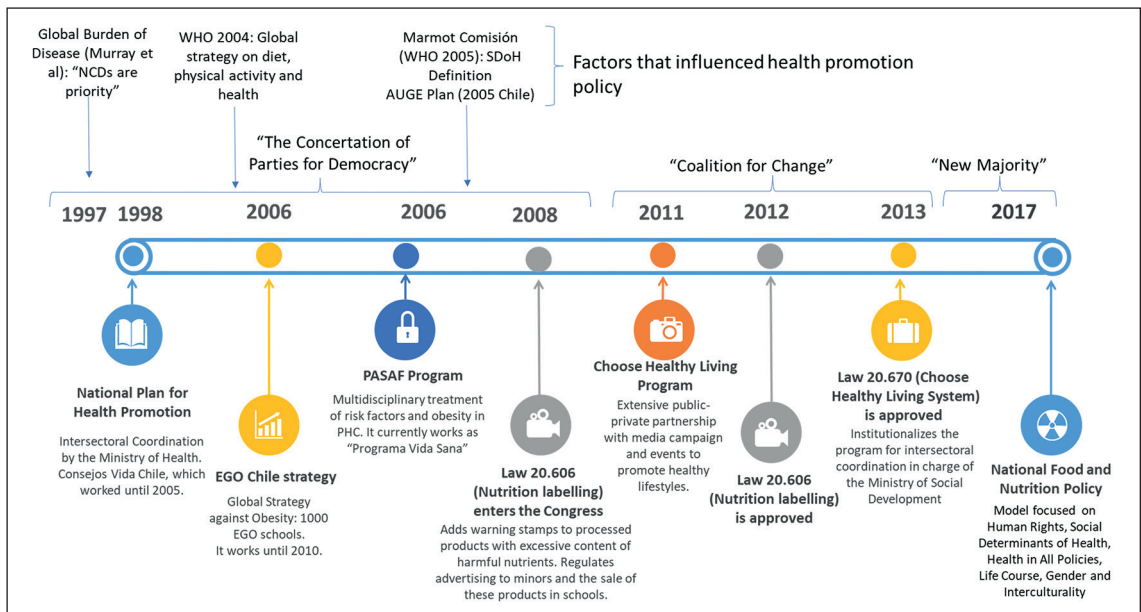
Global Burden of Disease (Murray et al): "NCDs are priority"

WHO 2004: Global strategy on diet, physical activity and health

Marmot Comisión (WHO 2005): SDoH Definition
AUGE Plan (2005 Chile)

Factors that influenced health promotion policy

"The Concertation of Parties for Democracy"

"Coalition for Change"

"New Majority"

1997 1998 2006 2006 2008 2011 2012 2013 2017

National Plan for Health Promotion
Intersectoral Coordination by the Ministry of Health. Consejos Vida Chile, which worked until 2005.

EGO Chile strategy
Global Strategy against Obesity: 1000 EGO schools. It works until 2010.

PASAF Program
Multidisciplinary treatment of risk factors and obesity in PHC. It currently works as "Programa Vida Sana"

Law 20.606 (Nutrition labelling) enters the Congress
Adds warning stamps to processed products with excessive content of harmful nutrients. Regulates advertising to minors and the sale of these products in schools.

Choose Healthy Living Program
Extensive public-private partnership with media campaign and events to promote healthy lifestyles.

Law 20.606 (Nutrition labelling) is approved

Law 20.670 (Choose Healthy Living System) is approved
Institutionalizes the program for intersectoral coordination in charge of the Ministry of Social Development

National Food and Nutrition Policy
Model focused on Human Rights, Social Determinants of Health, Health in All Policies, Life Course, Gender and Interculturality